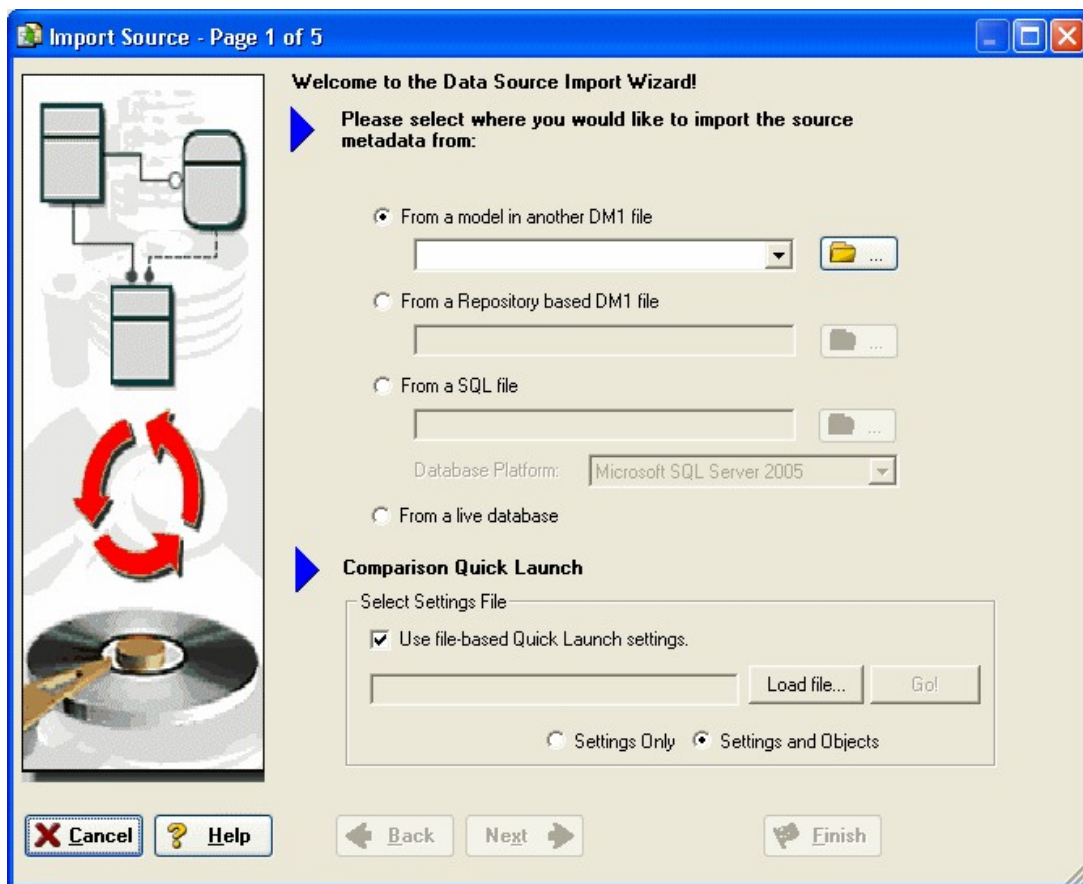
Import Source - Page 1 of 5

Welcome to the Data Source Import Wizard!

Please select where you would like to import the source metadata from:

From a model in another DM1 file

...

From a Repository based DM1 file

...

From a SQL file

...

Database Platform: Microsoft SQL Server 2005

From a live database

Comparison Quick Launch

Select Settings File

Use file-based Quick Launch settings.

Load file...

Go!

Settings Only

Settings and Objects

Cancel

Help

Back

Next

Finish